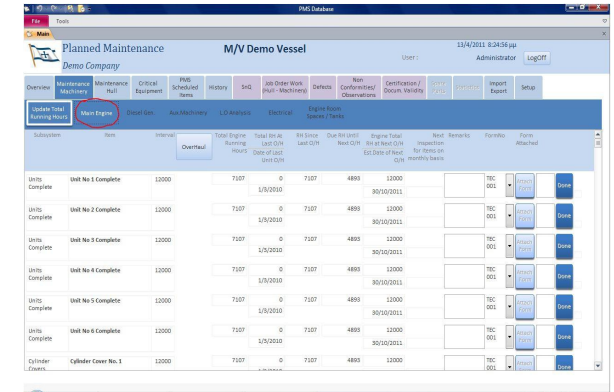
PMS Database

File Tools

Main

Planned Maintenance

Demo Company

M/V Demo Vessel

User :

13/4/2011 8:24:56 μμ

Administrator LogOff

Overview | Maintenance Machinery | Maintenance Hull | Critical Equipment | PMS Scheduled Items | History | SnQ | Job Order Work (Hull - Machinery) | Defects | Non Conformities/ Observations | Certification / Docum. Validity | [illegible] | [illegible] | Import Export | Setup

Update Total Running Hours | Main Engine | Diesel Gen | Aux.Machinery | L.O Analysis | Electrical | Engine Room Spaces / Tanks

| Subsystem | Item | Interval | Overhaul | Total Engine Running Hours | Total RH At Last O/H Date of Last Unit O/H | RH Since Last O/H | Due RH Until Next O/H | Engine Total RH at Next O/H Est Date of Next O/H | Next Inspection for items on monthly basis | Remarks | FormNo | Form Attached | |
|---|---|---|---|---|---|---|---|---|---|---|---|---|---|
| Units Complete | Unit No 1 Complete | 12000 | | 7107 | 0 1/3/2010 | 7107 | 4893 | 12000 30/10/2011 | | | TEC 001 | Attach Form | Done |
| Units Complete | Unit No 2 Complete | 12000 | | 7107 | 0 1/3/2010 | 7107 | 4893 | 12000 30/10/2011 | | | TEC 001 | Attach Form | Done |
| Units Complete | Unit No 3 Complete | 12000 | | 7107 | 0 1/3/2010 | 7107 | 4893 | 12000 30/10/2011 | | | TEC 001 | Attach Form | Done |
| Units Complete | Unit No 4 Complete | 12000 | | 7107 | 0 1/3/2010 | 7107 | 4893 | 12000 30/10/2011 | | | TEC 001 | Attach Form | Done |
| Units Complete | Unit No 5 Complete | 12000 | | 7107 | 0 1/3/2010 | 7107 | 4893 | 12000 30/10/2011 | | | TEC 001 | Attach Form | Done |
| Units Complete | Unit No 6 Complete | 12000 | | 7107 | 0 1/3/2010 | 7107 | 4893 | 12000 30/10/2011 | | | TEC 001 | Attach Form | Done |
| Cylinder Covers | Cylinder Cover No. 1 | 12000 | | 7107 | 0 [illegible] | 7107 | 4893 | 12000 | | | TEC 001 | Attach Form | Done |